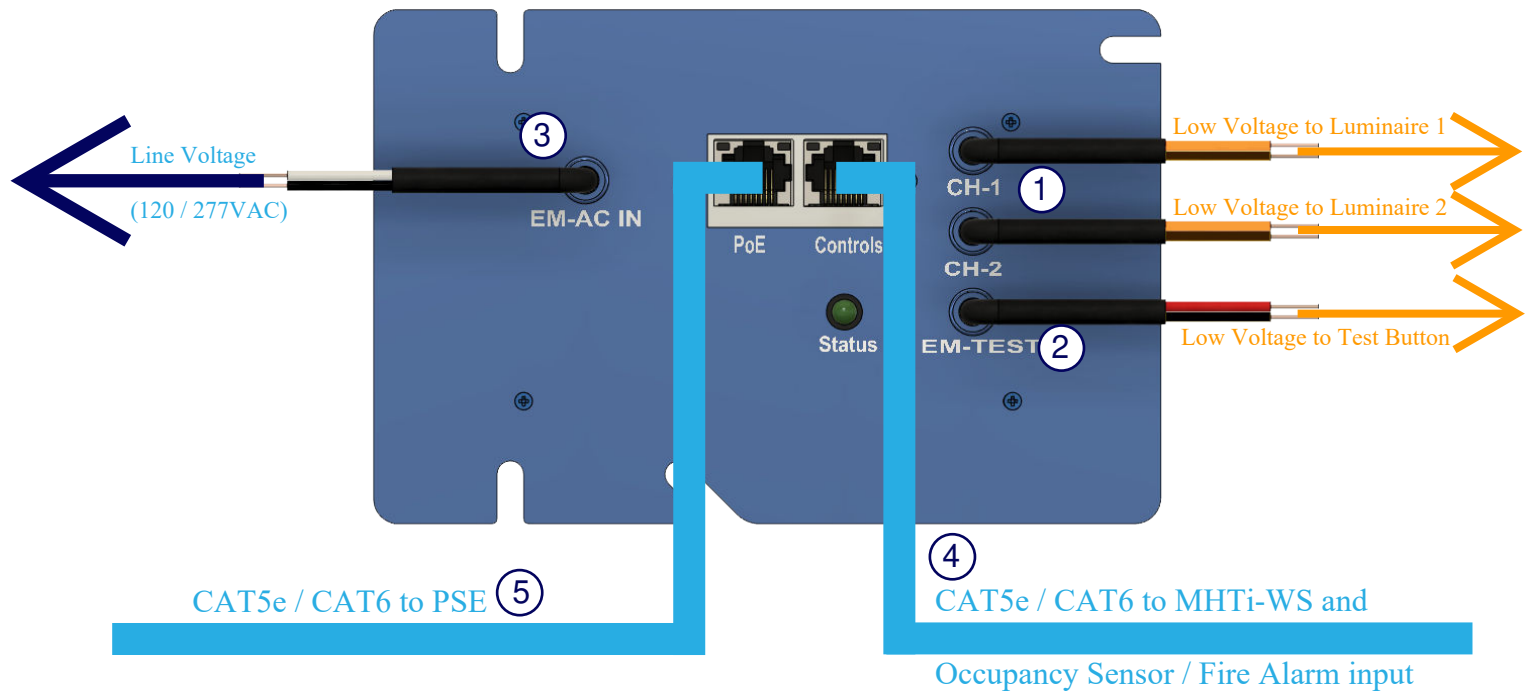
Line Voltage

(120 / 277VAC)

3

EM-AC IN

PoE

Controls

Status

CH-1

1

CH-2

EM-TEST

2

Low Voltage to Luminaire 1

Low Voltage to Luminaire 2

Low Voltage to Test Button

4

CAT5e / CAT6 to PSE

5

CAT5e / CAT6 to MHTi-WS and

Occupancy Sensor / Fire Alarm input